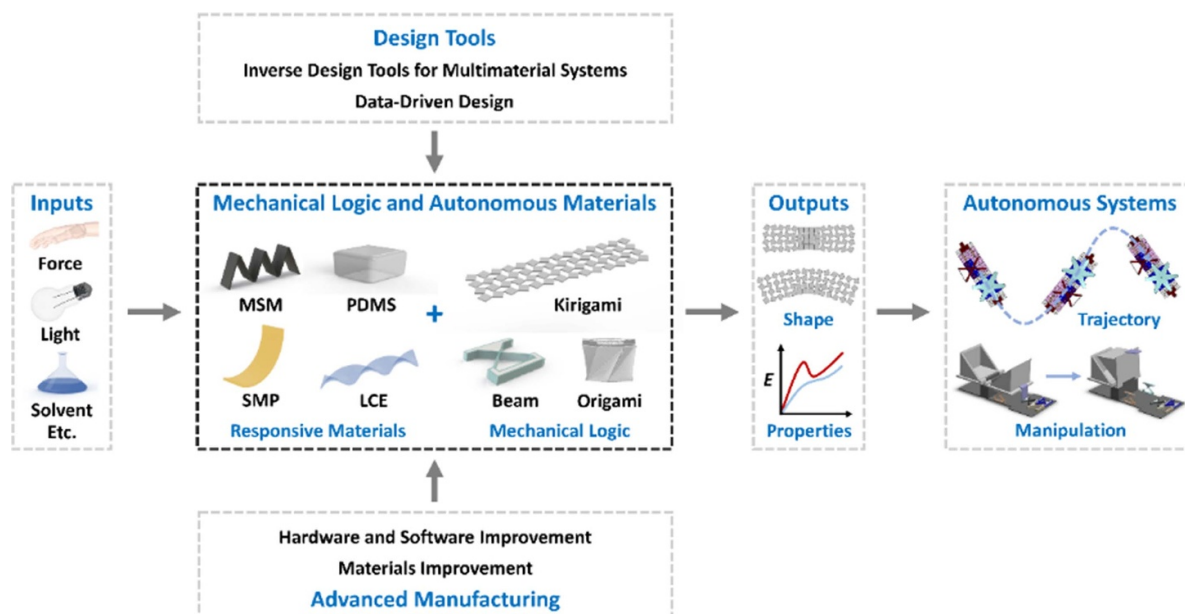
Design Tools
Inverse Design Tools for Multimaterial Systems
Data-Driven Design

Inputs
Force
Light
Solvent
Etc.

Mechanical Logic and Autonomous Materials
MSM
PDMS
+
Kirigami
SMP
LCE
Beam
Origami
Responsive Materials
Mechanical Logic

Outputs
Shape
$E$
Properties

Autonomous Systems
Trajectory
Manipulation

Hardware and Software Improvement
Materials Improvement
Advanced Manufacturing